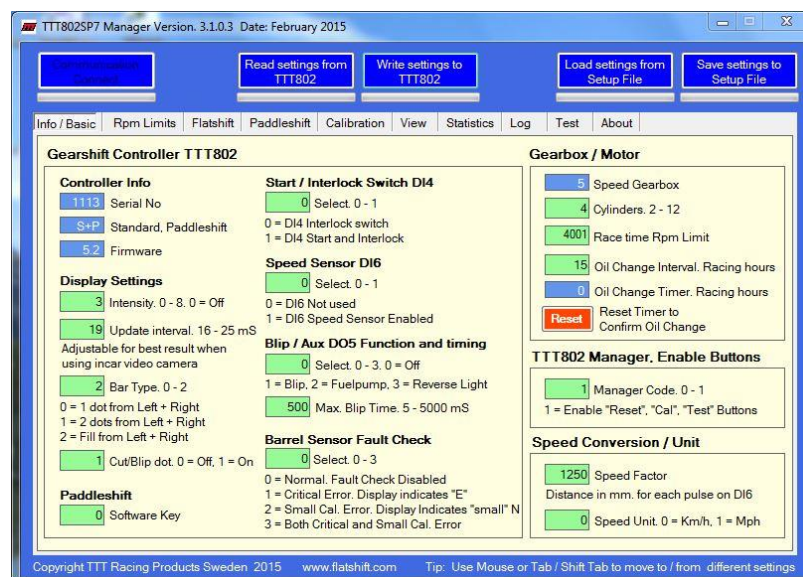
TTT802SP7 Manager Version. 3.1.0.3 Date: February 2015

Communication Started

Read settings from TTT802

Write settings to TTT802

Load settings from Setup File

Save settings to Setup File

Info / Basic | Rpm Limits | Flatshift | Paddleshift | Calibration | View | Statistics | Log | Test | About

Gearshift Controller TTT802

Controller Info

1113 Serial No

S+P Standard, Paddleshift

5.2 Firmware

Display Settings

3 Intensity. 0 - 8. 0 = Off

19 Update interval. 16 - 25 mS

Adjustable for best result when using incar video camera

2 Bar Type. 0 - 2

0 = 1 dot from Left + Right
1 = 2 dots from Left + Right
2 = Fill from Left + Right

1 Cut/Blip dot. 0 = Off, 1 = On

Paddleshift

0 Software Key

Start / Interlock Switch DI4

0 Select. 0 - 1

0 = DI4 Interlock switch
1 = DI4 Start and Interlock

Speed Sensor DI6

0 Select. 0 - 1

0 = DI6 Not used
1 = DI6 Speed Sensor Enabled

Blip / Aux DO5 Function and timing

0 Select. 0 - 3. 0 = Off

1 = Blip, 2 = Fuelpump, 3 = Reverse Light

500 Max. Blip Time. 5 - 5000 mS

Barrel Sensor Fault Check

0 Select. 0 - 3

0 = Normal. Fault Check Disabled
1 = Critical Error. Display indicates "E"
2 = Small Cal. Error. Display Indicates "small" N
3 = Both Critical and Small Cal. Error

Gearbox / Motor

5 Speed Gearbox

4 Cylinders. 2 - 12

4001 Race time Rpm Limit

15 Oil Change Interval. Racing hours

0 Oil Change Timer. Racing hours

Reset

Reset Timer to Confirm Oil Change

TTT802 Manager. Enable Buttons

1 Manager Code. 0 - 1

1 = Enable "Reset", "Cal", "Test" Buttons

Speed Conversion / Unit

1250 Speed Factor

Distance in mm. for each pulse on DI6

0 Speed Unit. 0 = Km/h, 1 = Mph

Copyright TTT Racing Products Sweden 2015 www.flatshift.com Tip: Use Mouse or Tab / Shift Tab to move to / from different settings